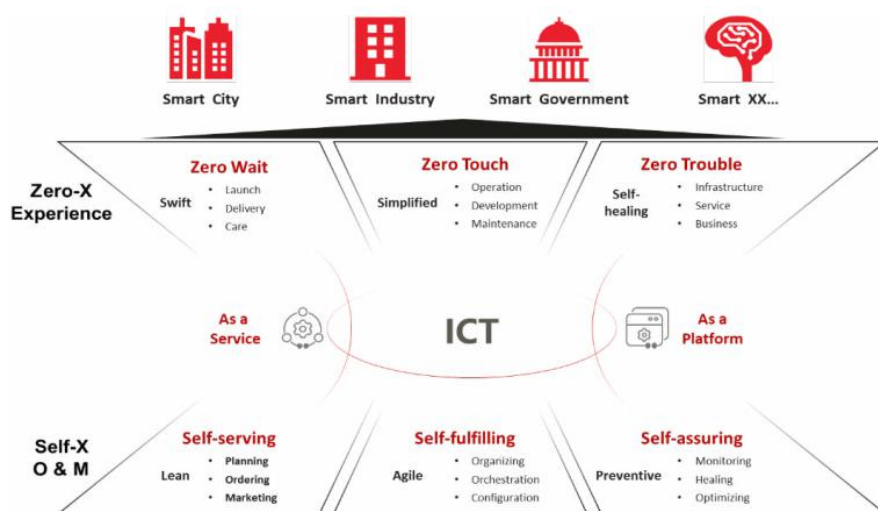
Smart City

Smart Industry

Smart Government

Smart XX...

Zero-X Experience

Zero Wait

Swift
• Launch
• Delivery
• Care

Zero Touch

Simplified
• Operation
• Development
• Maintenance

Zero Trouble

Self-healing
• Infrastructure
• Service
• Business

As a Service

ICT

As a Platform

Self-X O & M

Self-serving

Lean
• Planning
• Ordering
• Marketing

Self-fulfilling

Agile
• Organizing
• Orchestration
• Configuration

Self-assuring

Preventive
• Monitoring
• Healing
• Optimizing